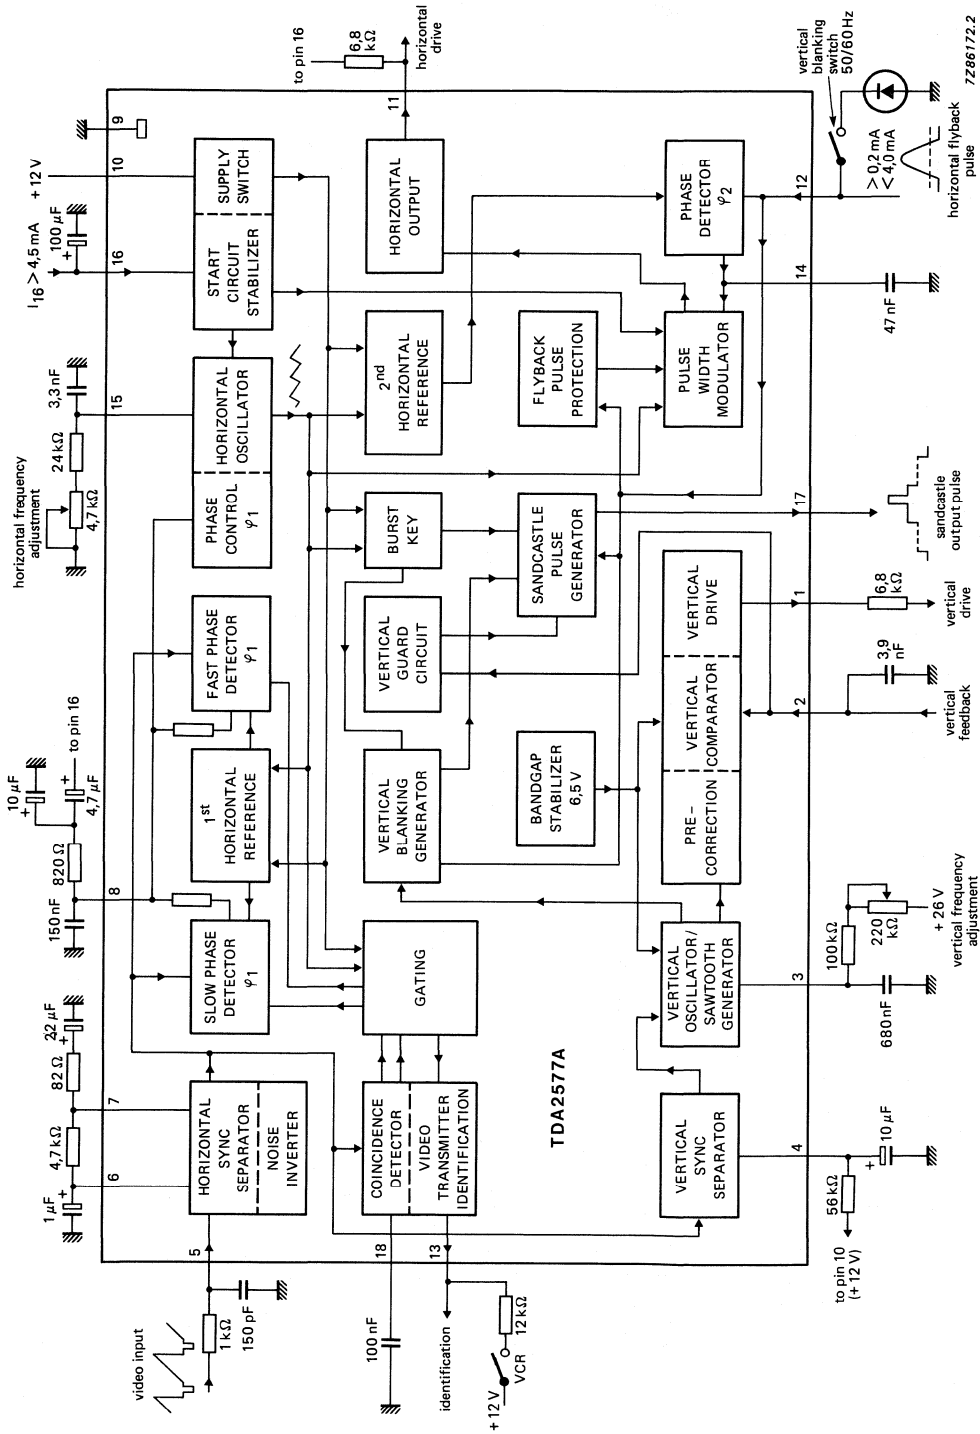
to pin 16
6,8 kΩ
horizontal drive
7Z86172.2
vertical blanking switch 50/60 Hz
> 0,2 mA
< 4,0 mA
horizontal flyback pulse
9
10
+12 V
11
SUPPLY SWITCH
HORIZONTAL OUTPUT
PHASE DETECTOR $\varphi_2$
12
$I_{16}$ > 4,5 mA
100 μF
16
START CIRCUIT STABILIZER
14
47 nF
3,3 nF
15
HORIZONTAL OSCILLATOR
$2^{nd}$ HORIZONTAL REFERENCE
FLYBACK PULSE PROTECTION
PULSE WIDTH MODULATOR
24 kΩ
4,7 kΩ
horizontal frequency adjustment
PHASE CONTROL $\varphi$1
BURST KEY
SANDCASTLE PULSE GENERATOR
17
sandcastle output pulse
FAST PHASE DETECTOR $\varphi$1
VERTICAL GUARD CIRCUIT
VERTICAL DRIVE
1
6,8 kΩ
vertical drive
3,9 nF
10 μF
4,7 μF
to pin 16
1st HORIZONTAL REFERENCE
VERTICAL BLANKING GENERATOR
BANDGAP STABILIZER 6,5 V
VERTICAL COMPARATOR
2
vertical feedback
820 Ω
150 nF
8
PRE-CORRECTION
SLOW PHASE DETECTOR $\varphi$1
GATING
VERTICAL OSCILLATOR/ SAWTOOTH GENERATOR
100 kΩ
220 kΩ
+26 V
vertical frequency adjustment
3
680 nF
22 μF
82 Ω
7
4,7 kΩ
6
1 μF
HORIZONTAL SYNC SEPARATOR
NOISE INVERTER
COINCIDENCE DETECTOR
VIDEO TRANSMITTER IDENTIFICATION
TDA2577A
VERTICAL SYNC SEPARATOR
4
10 μF
56 kΩ
to pin 10 (+12 V)
5
18
13
video input
1 kΩ
150 pF
100 nF
identification
+12 V
VCR
12 kΩ